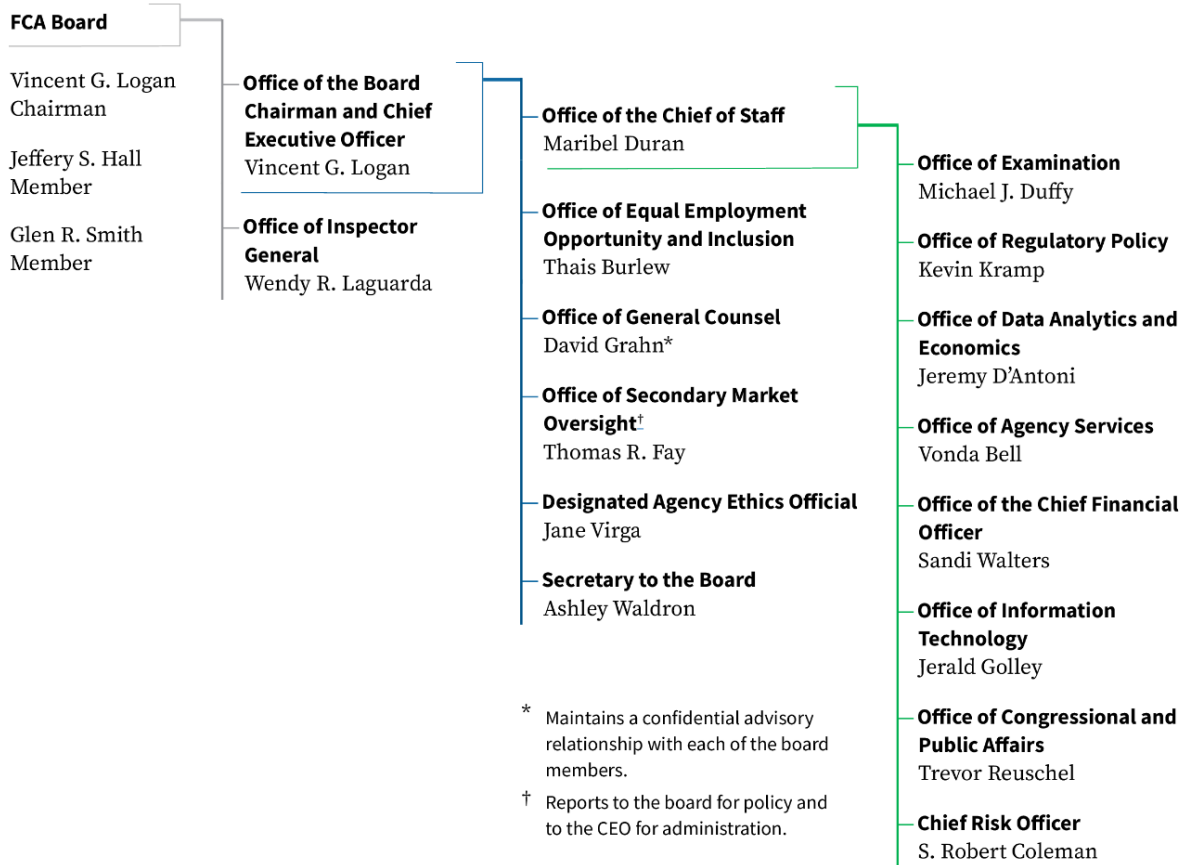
FCA Board

Vincent G. Logan
Chairman

Jeffery S. Hall
Member

Glen R. Smith
Member

Office of the Board Chairman and Chief Executive Officer
Vincent G. Logan

Office of Inspector General
Wendy R. Laguarda

Office of the Chief of Staff
Maribel Duran

Office of Equal Employment Opportunity and Inclusion
Thais Burlew

Office of General Counsel
David Grahn*

Office of Secondary Market Oversight†
Thomas R. Fay

Designated Agency Ethics Official
Jane Virga

Secretary to the Board
Ashley Waldron

Office of Examination
Michael J. Duffy

Office of Regulatory Policy
Kevin Kramp

Office of Data Analytics and Economics
Jeremy D'Antoni

Office of Agency Services
Vonda Bell

Office of the Chief Financial Officer
Sandi Walters

Office of Information Technology
Jerald Golley

Office of Congressional and Public Affairs
Trevor Reuschel

Chief Risk Officer
S. Robert Coleman

* Maintains a confidential advisory relationship with each of the board members.

† Reports to the board for policy and to the CEO for administration.